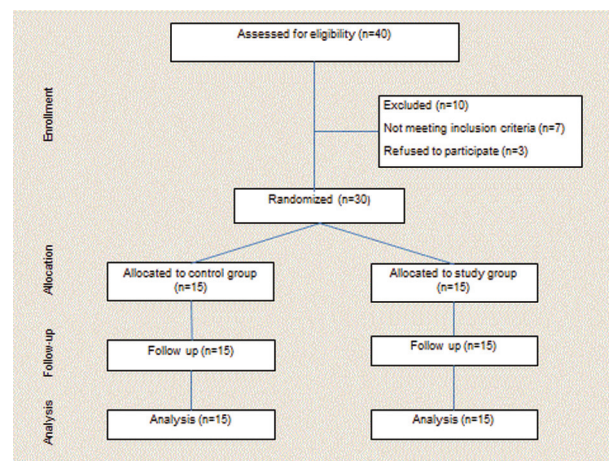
Enrollment

Assessed for eligibility (n=40)

Excluded (n=10)
Not meeting inclusion criteria (n=7)
Refused to participate (n=3)

Randomized (n=30)

Allocation

Allocated to control group (n=15)

Allocated to study group (n=15)

Follow-up

Follow up (n=15)

Follow up (n=15)

Analysis

Analysis (n=15)

Analysis (n=15)